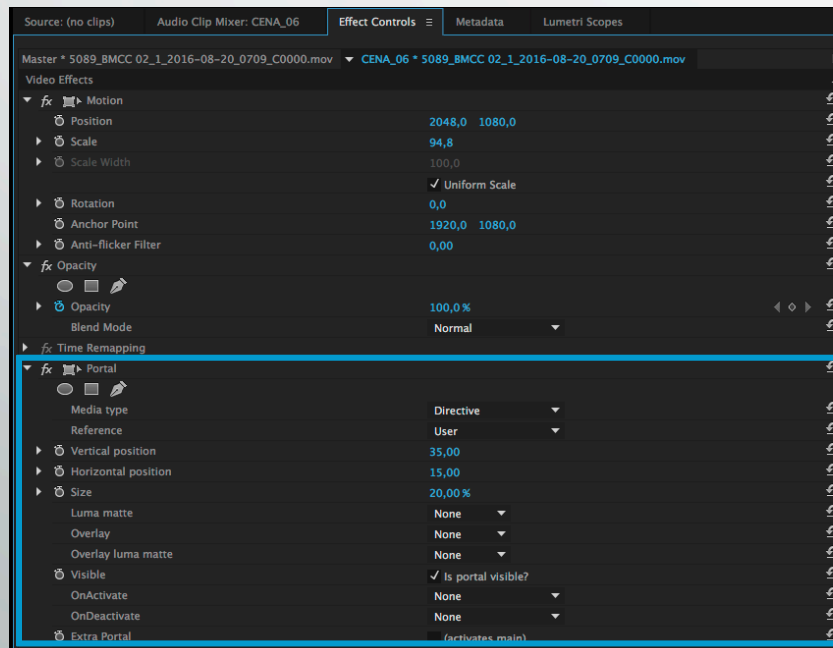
Source: (no clips) Audio Clip Mixer: CENA_06 Effect Controls ≡ Metadata Lumetri Scopes

Master * 5089_BMCC 02_1_2016-08-20_0709_C0000.mov ▾ CENA_06 * 5089_BMCC 02_1_2016-08-20_0709_C0000.mov

Video Effects

fx Motion

Position 2048,0 1080,0

Scale 94,8

Scale Width 100,0

✓ Uniform Scale

Rotation 0,0

Anchor Point 1920,0 1080,0

Anti-flicker Filter 0,00

fx Opacity

Opacity 100,0 %

Blend Mode Normal

fx Time Remapping

fx Portal

Media type Directive

Reference User

Vertical position 35,00

Horizontal position 15,00

Size 20,00 %

Luma matte None

Overlay None

Overlay luma matte None

Visible ✓ Is portal visible?

OnActivate None

OnDeactivate None

Extra Portal (activates main)